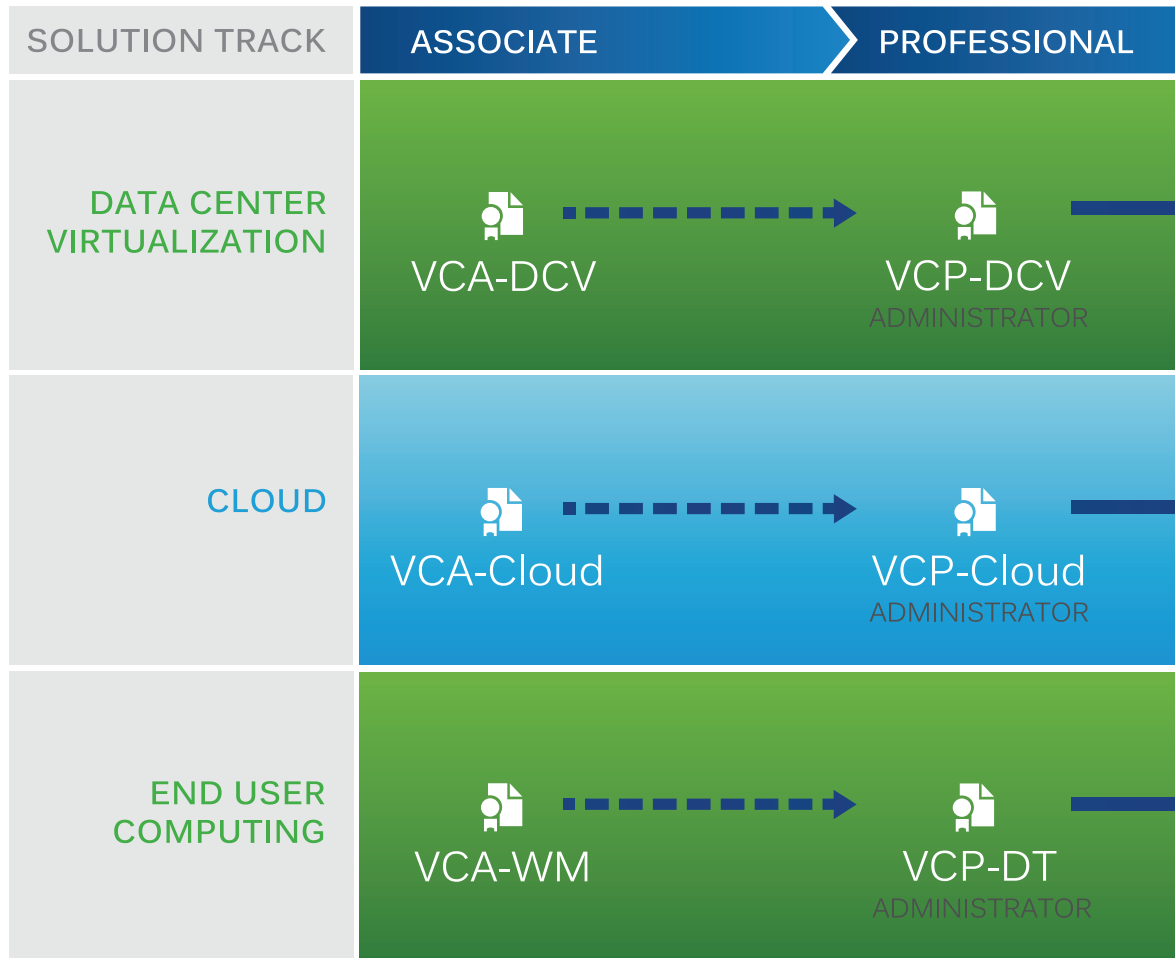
| SOLUTION TRACK | ASSOCIATE | PROFESSIONAL |
|---|---|---|
| DATA CENTER VIRTUALIZATION | VCA-DCV | VCP-DCV ADMINISTRATOR |
| CLOUD | VCA-Cloud | VCP-Cloud ADMINISTRATOR |
| END USER COMPUTING | VCA-WM | VCP-DT ADMINISTRATOR |